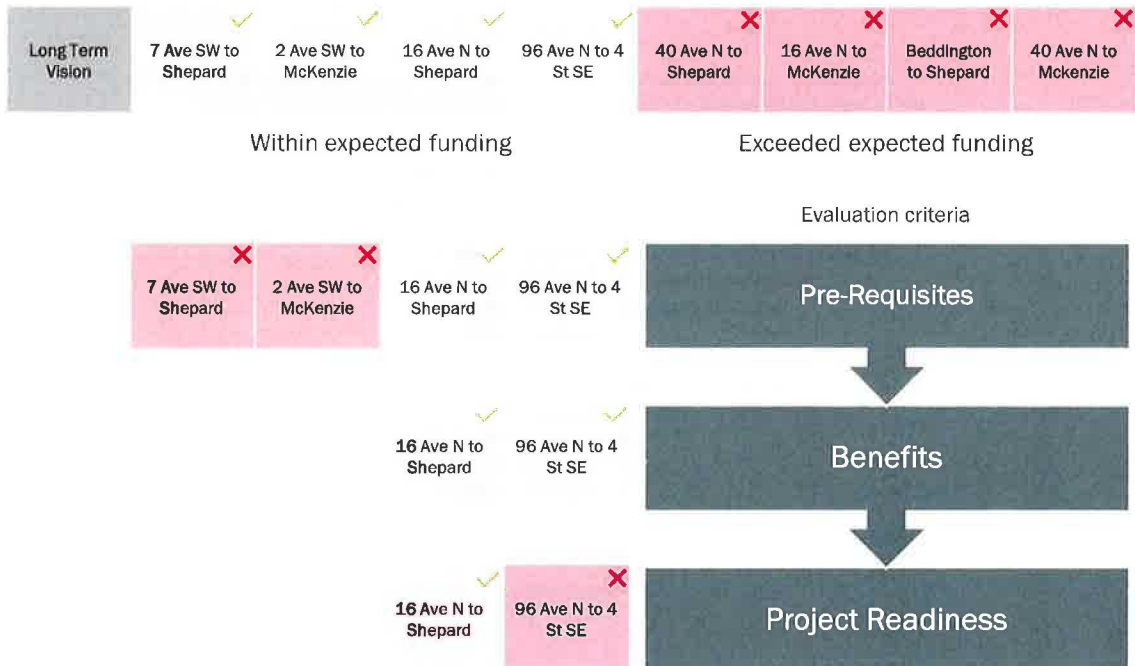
Long Term Vision

7 Ave SW to Shepard

2 Ave SW to McKenzie

16 Ave N to Shepard

96 Ave N to 4 St SE

40 Ave N to Shepard

16 Ave N to McKenzie

Beddington to Shepard

40 Ave N to Mckenzie

Within expected funding

Exceeded expected funding

Evaluation criteria

7 Ave SW to Shepard

2 Ave SW to McKenzie

16 Ave N to Shepard

96 Ave N to 4 St SE

Pre-Requisites

16 Ave N to Shepard

96 Ave N to 4 St SE

Benefits

16 Ave N to Shepard

96 Ave N to 4 St SE

Project Readiness